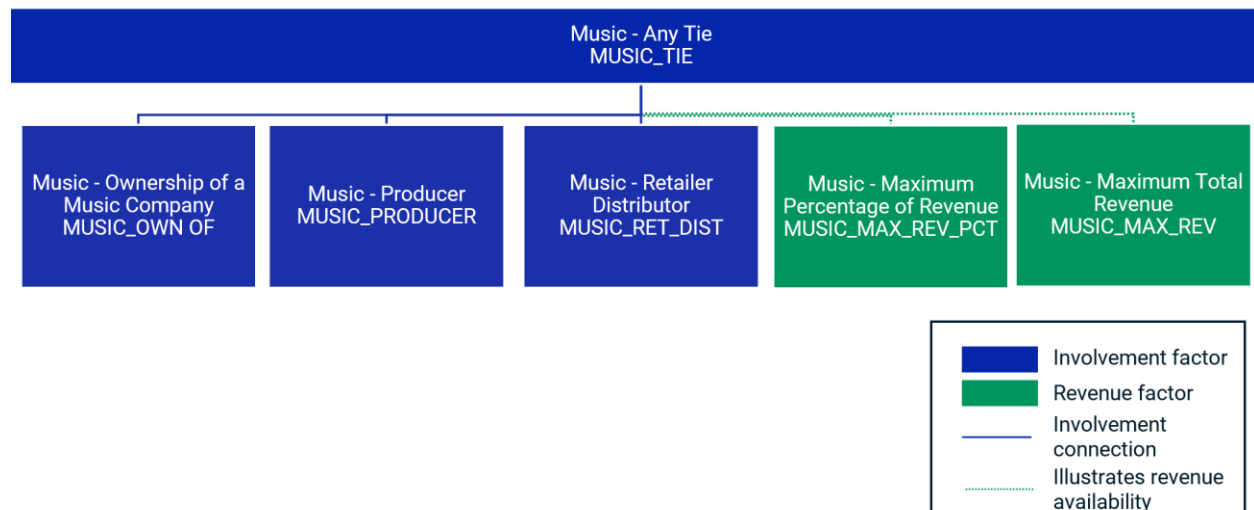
Music - Any Tie
MUSIC_TIE

Music - Ownership of a Music Company
MUSIC_OWN OF

Music - Producer
MUSIC_PRODUCER

Music - Retailer Distributor
MUSIC_RET_DIST

Music - Maximum Percentage of Revenue
MUSIC_MAX_REV_PCT

Music - Maximum Total Revenue
MUSIC_MAX_REV

Involvement factor
Revenue factor
Involvement connection
Illustrates revenue availability